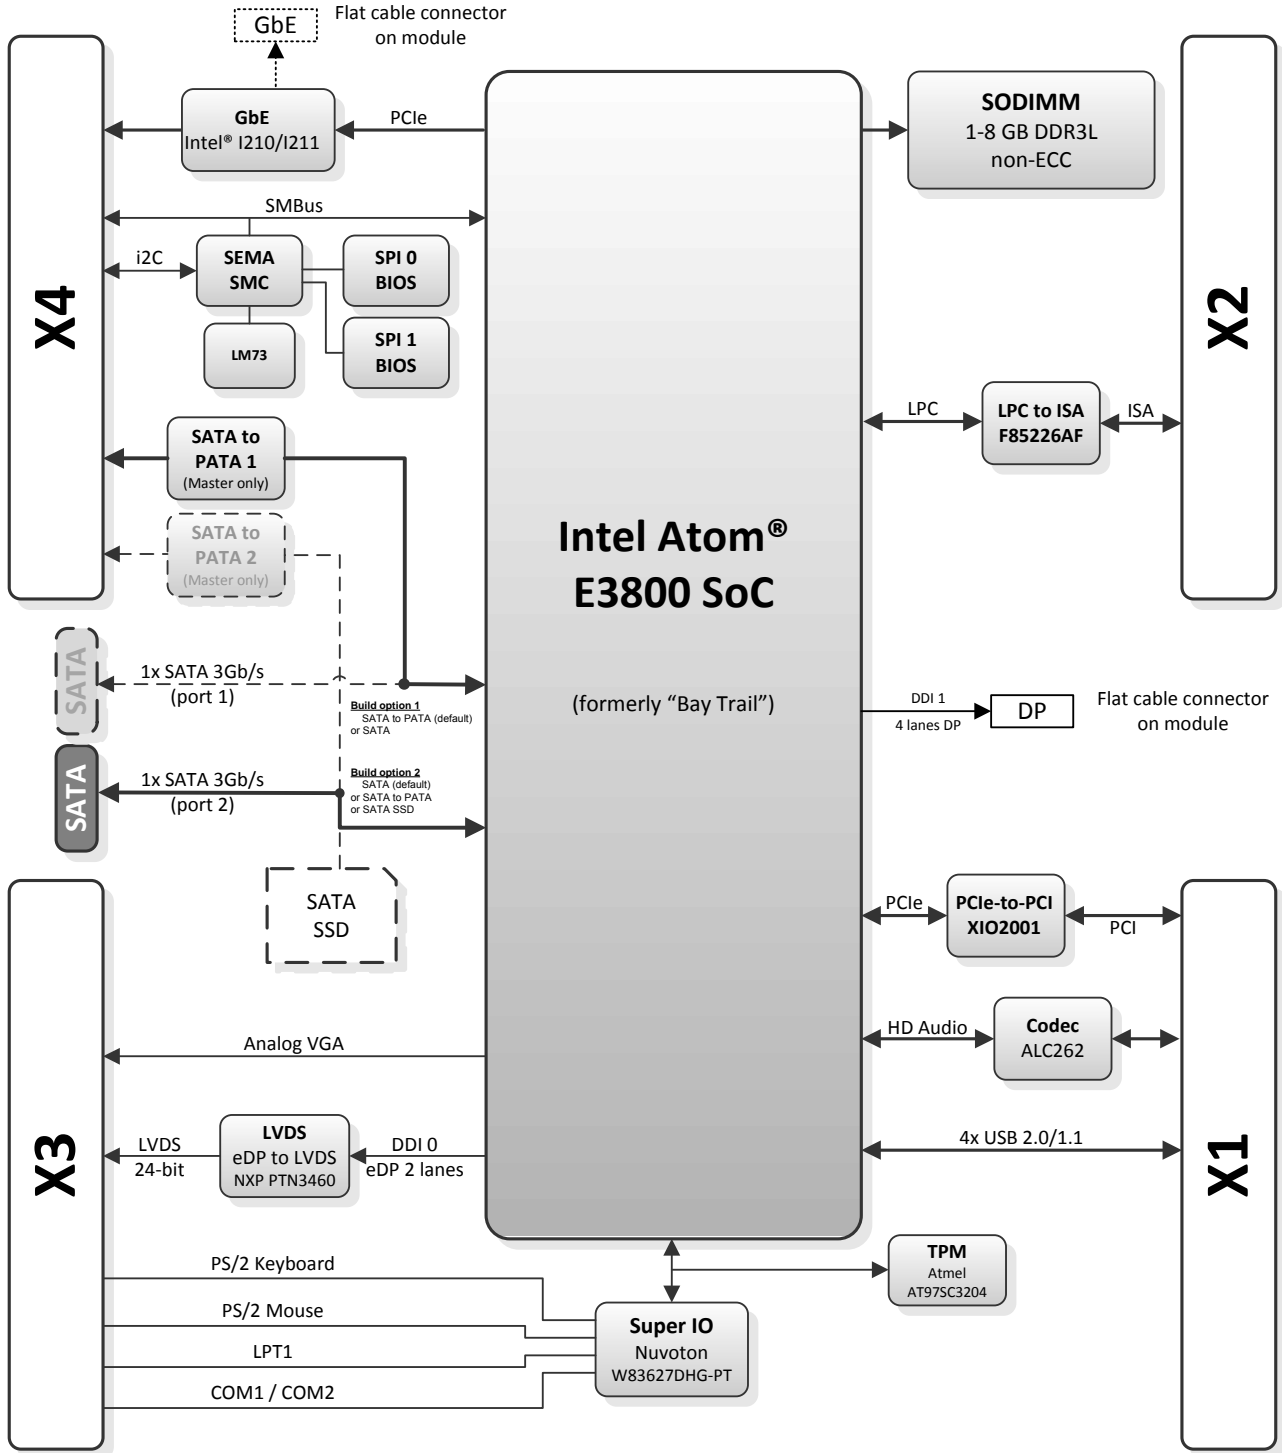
GbE
Flat cable connector on module

X4

GbE
Intel® I210/I211

PCIe

SODIMM
1-8 GB DDR3L
non-ECC

SMBus

i2C

SEMA
SMC

SPI 0
BIOS

LM73

SPI 1
BIOS

X2

LPC

LPC to ISA
F85226AF

ISA

SATA to
PATA 1
(Master only)

SATA to
PATA 2
(Master only)

Intel Atom®
E3800 SoC

(formerly "Bay Trail")

SATA

1x SATA 3Gb/s
(port 1)

Build option 1
SATA to PATA (default)
or SATA

DDI 1
4 lanes DP

DP

Flat cable connector on module

SATA

1x SATA 3Gb/s
(port 2)

Build option 2
SATA (default)
or SATA to PATA
or SATA SSD

SATA
SSD

X3

PCIe

PCIe-to-PCI
XIO2001

PCI

X1

HD Audio

Codec
ALC262

Analog VGA

LVDS
24-bit

LVDS
eDP to LVDS
NXP PTN3460

DDI 0
eDP 2 lanes

4x USB 2.0/1.1

TPM
Atmel
AT97SC3204

PS/2 Keyboard

PS/2 Mouse

Super IO
Nuvoton
W83627DHG-PT

LPT1

COM1 / COM2